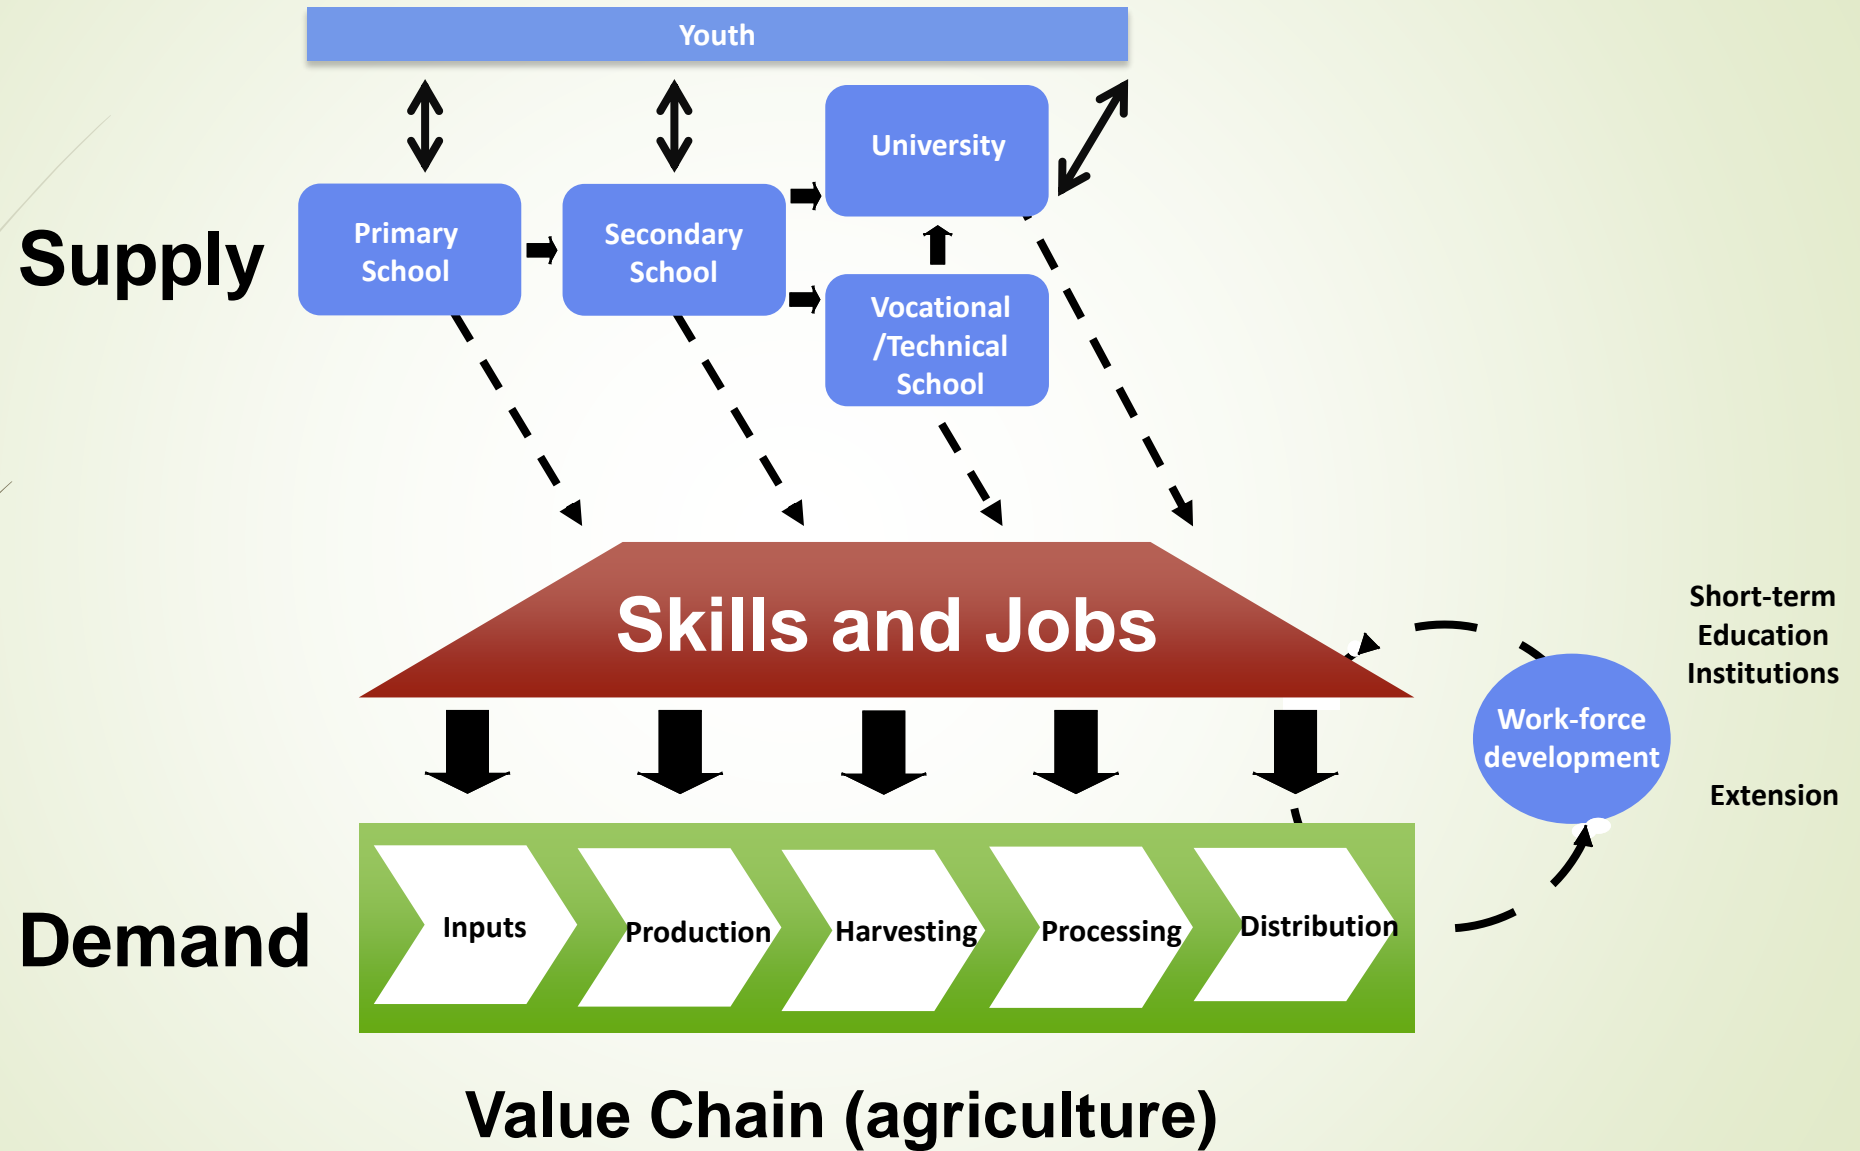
Youth

University

Supply

Primary School

Secondary School

Vocational /Technical School

Skills and Jobs

Short-term Education Institutions

Work-force development

Extension

Demand

Inputs

Production

Harvesting

Processing

Distribution

Value Chain (agriculture)